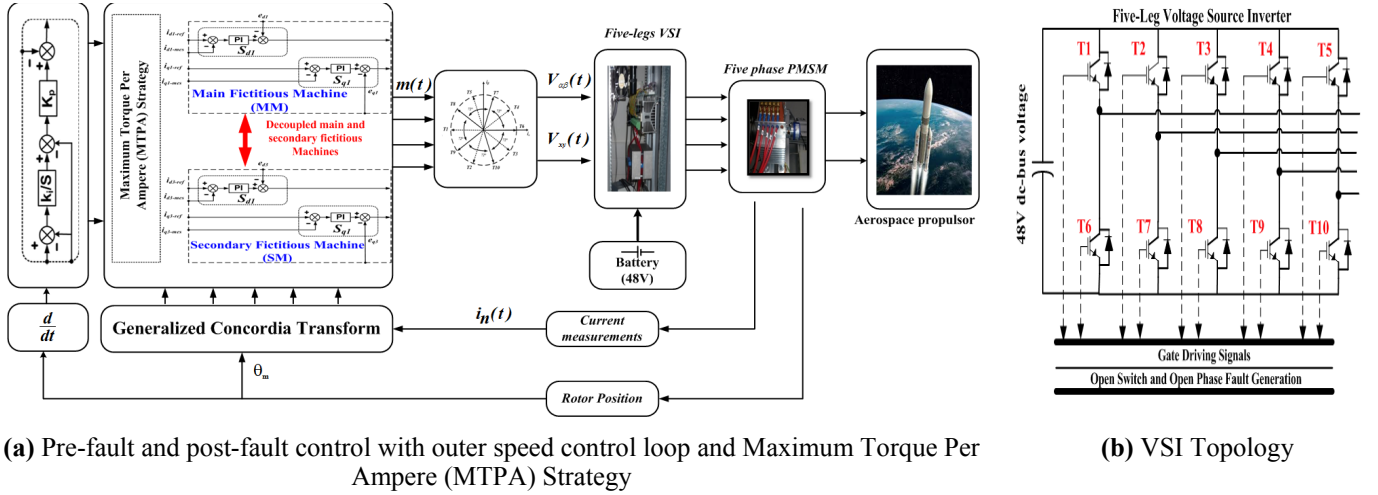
$K_p$

$k_i/S$

Maximum Torque Per Ampere (MTPA) Strategy

$i_{d1-ref}$
$i_{d1-mes}$
$i_{q1-ref}$
$i_{q1-mes}$

PI
$S_{d1}$
$e_{d1}$

PI
$S_{q1}$
$e_{q1}$

Main Fictitious Machine (MM)

Decoupled main and secondary fictitious Machines

$i_{d3-ref}$
$i_{d3-mes}$
$i_{q3-ref}$
$i_{q3-mes}$

PI
$S_{d3}$
$e_{d3}$

PI
$S_{q3}$
$e_{q3}$

Secondary Fictitious Machine (SM)

$m(t)$

Five-legs VSI

$V_{\alpha\beta}(t)$

$V_{xy}(t)$

Battery (48V)

Five phase PMSM

Aerospace propulsor

$\frac{d}{dt}$

Generalized Concordia Transform

$i_n(t)$

Current measurements

$\theta_m$

Rotor Position

(a) Pre-fault and post-fault control with outer speed control loop and Maximum Torque Per Ampere (MTPA) Strategy

Five-Leg Voltage Source Inverter

48V dc-bus voltage

T1 T2 T3 T4 T5

T6 T7 T8 T9 T10

Gate Driving Signals

Open Switch and Open Phase Fault Generation

(b) VSI Topology